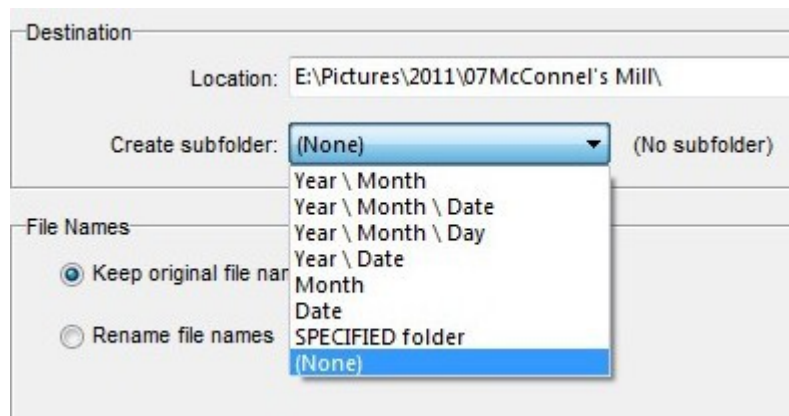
Destination

Location: E:\Pictures\2011\07McConnel's Mill\

Create subfolder: (None)

(No subfolder)

Year \ Month
Year \ Month \ Date
Year \ Month \ Day
Year \ Date
Month
Date
SPECIFIED folder
(None)

File Names

Keep original file nar

Rename file names